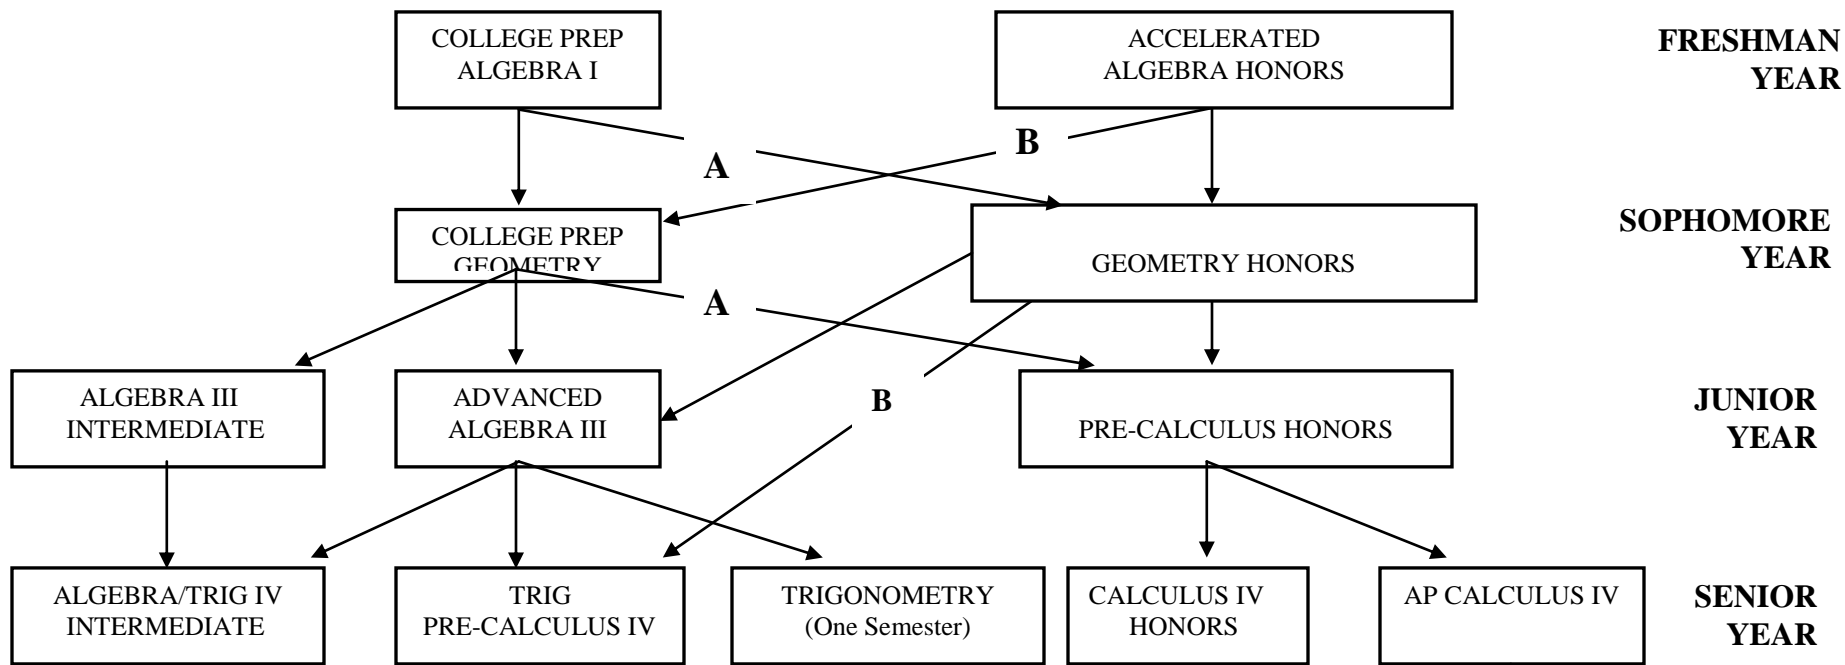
COLLEGE PREP ALGEBRA I

ACCELERATED ALGEBRA HONORS

FRESHMAN YEAR

A

B

COLLEGE PREP GEOMETRY

GEOMETRY HONORS

SOPHOMORE YEAR

A

ALGEBRA III INTERMEDIATE

ADVANCED ALGEBRA III

B

PRE-CALCULUS HONORS

JUNIOR YEAR

ALGEBRA/TRIG IV INTERMEDIATE

TRIG PRE-CALCULUS IV

TRIGONOMETRY (One Semester)

CALCULUS IV HONORS

AP CALCULUS IV

SENIOR YEAR